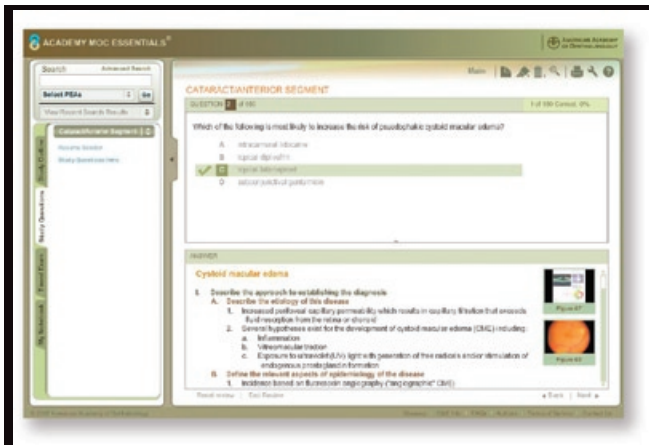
ACADEMY MOC ESSENTIALS®

AMERICAN ACADEMY OF OPHTHALMOLOGY

Search Advanced Search

Select PEAs Go

View Recent Search Results

Cataract/Anterior Segment

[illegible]

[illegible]

Study Outline

Study Questions

Timed Exam

My Notebook

Main

CATARACT/ANTERIOR SEGMENT

QUESTION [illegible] of 100

1 of 100 Correct: 0%

Which of the following is most likely to increase the risk of pseudophakic cystoid macular edema?

A. intracameral lidocaine

B. topical diclofenac

C. vitreous loss

D. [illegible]

ANSWER

Cystoid macular edema

I. Describe the approach to establishing the diagnosis

A. Describe the etiology of this disease

1. Increased perifoveal capillary permeability which results in capillary filtration that exceeds fluid resorption from the retina or choroid

2. General hypotheses exist for the development of cystoid macular edema (CME) including:

a. Inflammation

b. Vitreomacular traction

c. Exposure to ultraviolet (UV) light with generation of free radicals and/or stimulation of endogenous prostaglandin formation

B. Define the relevant aspects of epidemiology of the disease

1. Incidence based on fluorescein angiography ("angiographic" CME)

Figure 07

Figure 02

Reset review | Exit Review

Back | Next

© 2010 American Academy of Ophthalmology

Glossary | CME Info | FAQs | Authors | Terms of Service | Contact Us